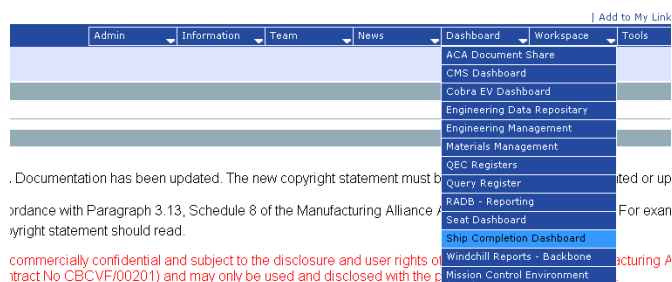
| Add to My Link

Admin | Information | Team | News | Dashboard | Workspace | Tools

ACA Document Share
CMS Dashboard
Cobra EV Dashboard
Engineering Data Repositary
Engineering Management
Materials Management
QEC Registers
Query Register
RADB - Reporting
Seat Dashboard
Ship Completion Dashboard
Windchill Reports - Backbone
Mission Control Environment

. Documentation has been updated. The new copyright statement must b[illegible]ated or up

ordance with Paragraph 3.13, Schedule 8 of the Manufacturing Alliance A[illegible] For exam
pyright statement should read.

commercially confidential and subject to the disclosure and user rights o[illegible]acturing A
ntract No CBCVF/00201) and may only be used and disclosed with the p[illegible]